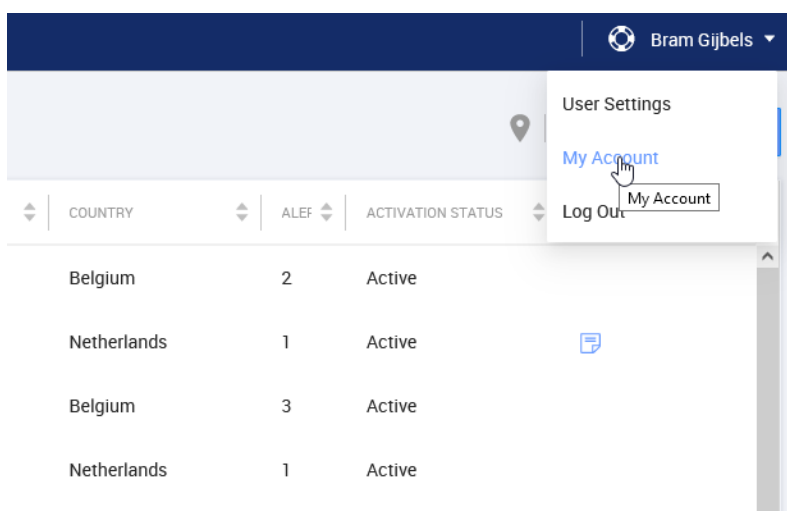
Bram Gijbels

User Settings

My Account

My Account

Log Out

| COUNTRY | ALEF | ACTIVATION STATUS |
|---|---|---|
| Belgium | 2 | Active |
| Netherlands | 1 | Active |
| Belgium | 3 | Active |
| Netherlands | 1 | Active |